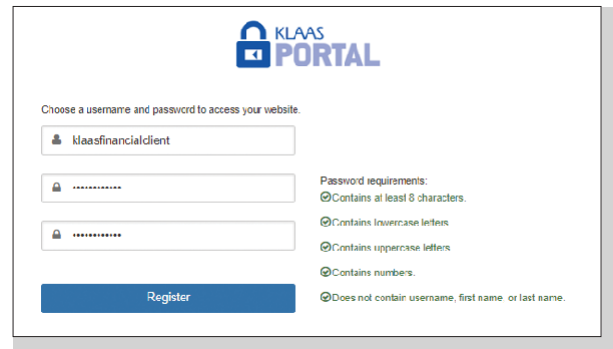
KLAAS
PORTAL

Choose a username and password to access your website.

klaasfinancialclient

••••••••••••

••••••••••••

Register

Password requirements:
Contains at least 8 characters.
Contains lowercase letters
Contains uppercase letters
Contains numbers.
Does not contain username, first name, or last name.